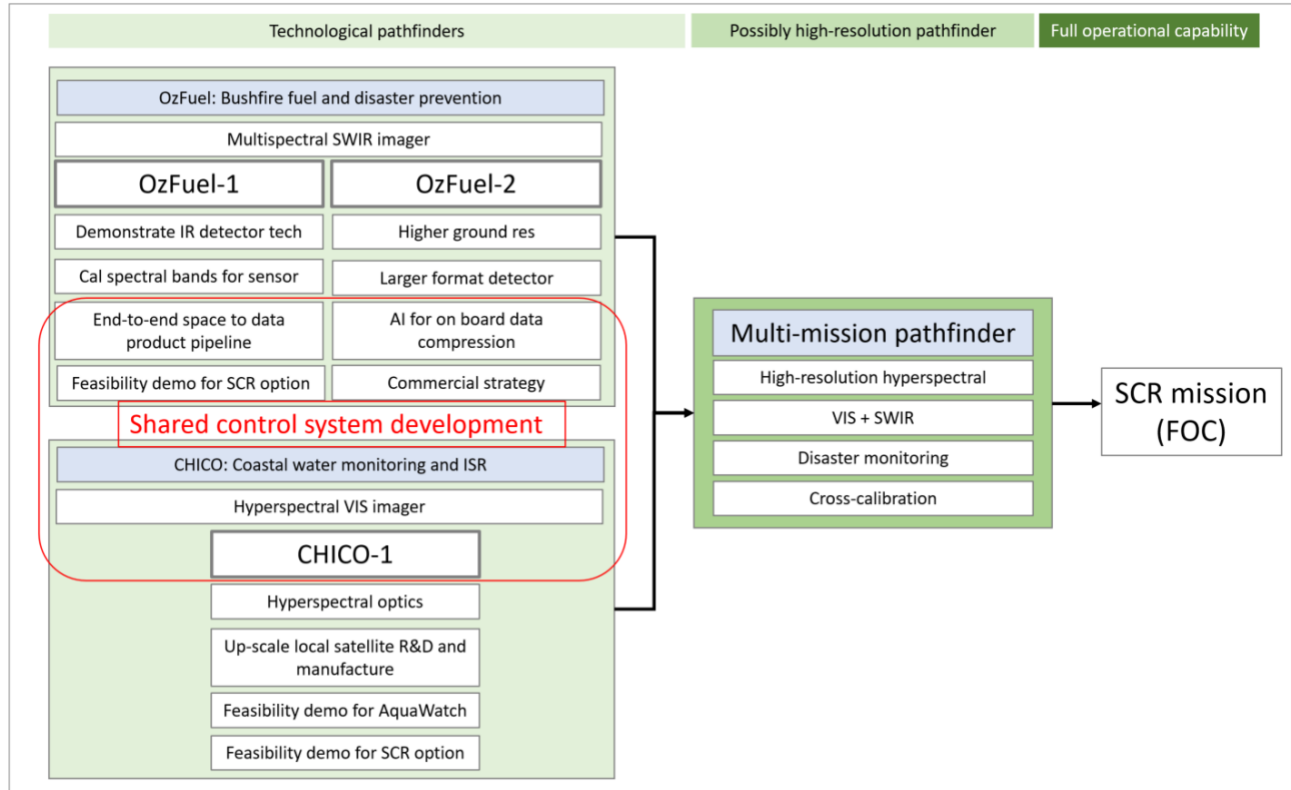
Technological pathfinders

Possibly high-resolution pathfinder

Full operational capability

OzFuel: Bushfire fuel and disaster prevention

Multispectral SWIR imager

OzFuel-1

OzFuel-2

Demonstrate IR detector tech

Higher ground res

Cal spectral bands for sensor

Larger format detector

End-to-end space to data product pipeline

AI for on board data compression

Feasibility demo for SCR option

Commercial strategy

Shared control system development

CHICO: Coastal water monitoring and ISR

Hyperspectral VIS imager

CHICO-1

Hyperspectral optics

Up-scale local satellite R&D and manufacture

Feasibility demo for AquaWatch

Feasibility demo for SCR option

Multi-mission pathfinder

High-resolution hyperspectral

VIS + SWIR

Disaster monitoring

Cross-calibration

SCR mission (FOC)